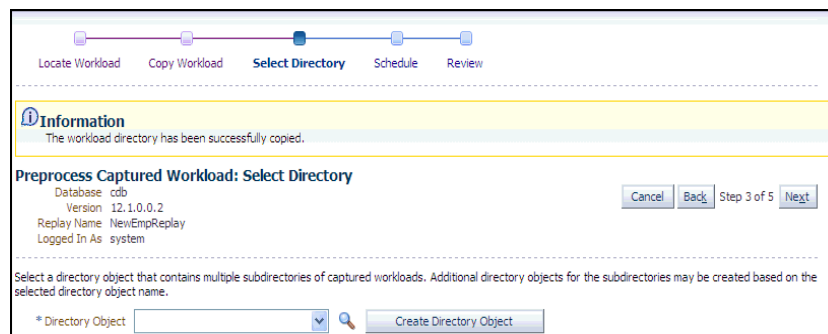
Locate Workload Copy Workload Select Directory Schedule Review

Information
The workload directory has been successfully copied.

Preprocess Captured Workload: Select Directory

Database cdb
Version 12.1.0.0.2
Replay Name NewEmpReplay
Logged In As system

Cancel Back Step 3 of 5 Next

Select a directory object that contains multiple subdirectories of captured workloads. Additional directory objects for the subdirectories may be created based on the selected directory object name.

* Directory Object Create Directory Object